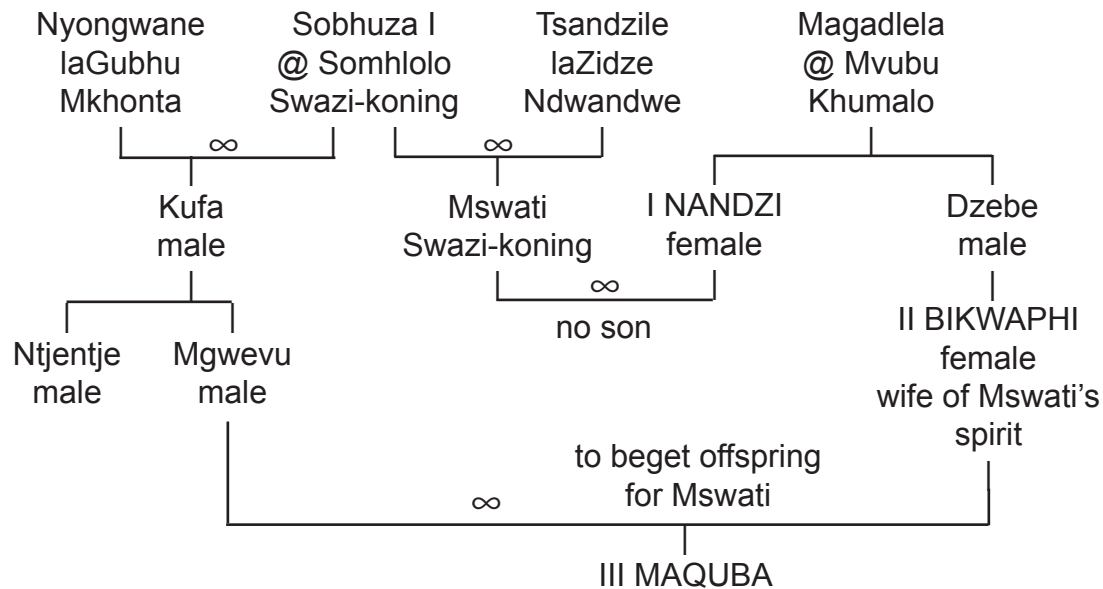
Nyongwane laGubhu Mkhonta

Sobhuza I @ Somhlolo Swazi-koning

Tsandzile laZidze Ndwandwe

Magadlela @ Mvubu Khumalo

∞

∞

Kufa male

Mswati Swazi-koning

I NANDZI female

Dzebe male

∞

no son

Ntjentje male

Mgwevu male

II BIKWAPHI female wife of Mswati's spirit

to beget offspring for Mswati

∞

III MAQUBA